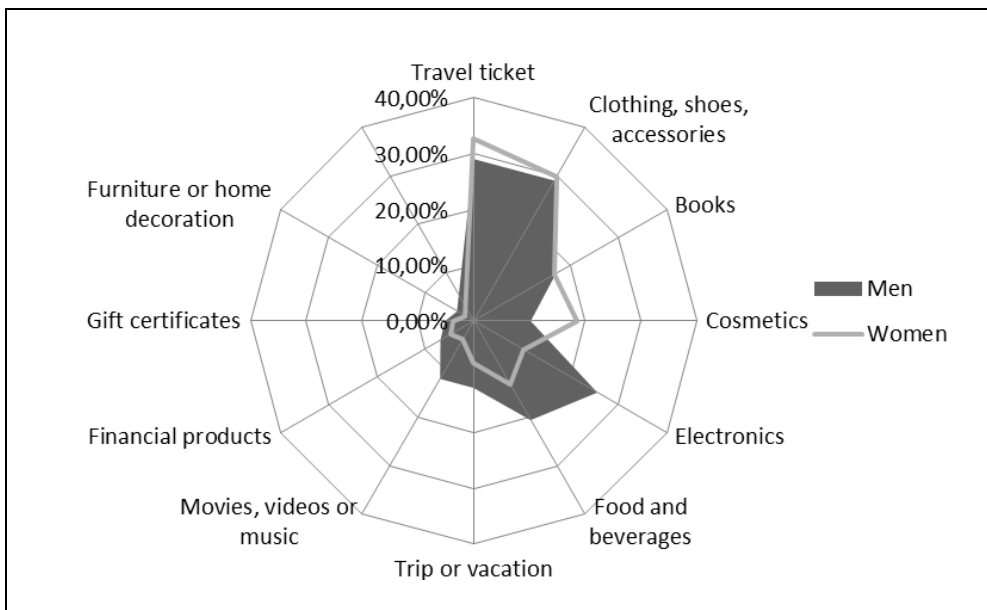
Travel ticket

40,00%

30,00%

20,00%

10,00%

0,00%

Clothing, shoes, accessories

Books

Cosmetics

Electronics

Food and beverages

Trip or vacation

Movies, videos or music

Financial products

Gift certificates

Furniture or home decoration

Men

Women